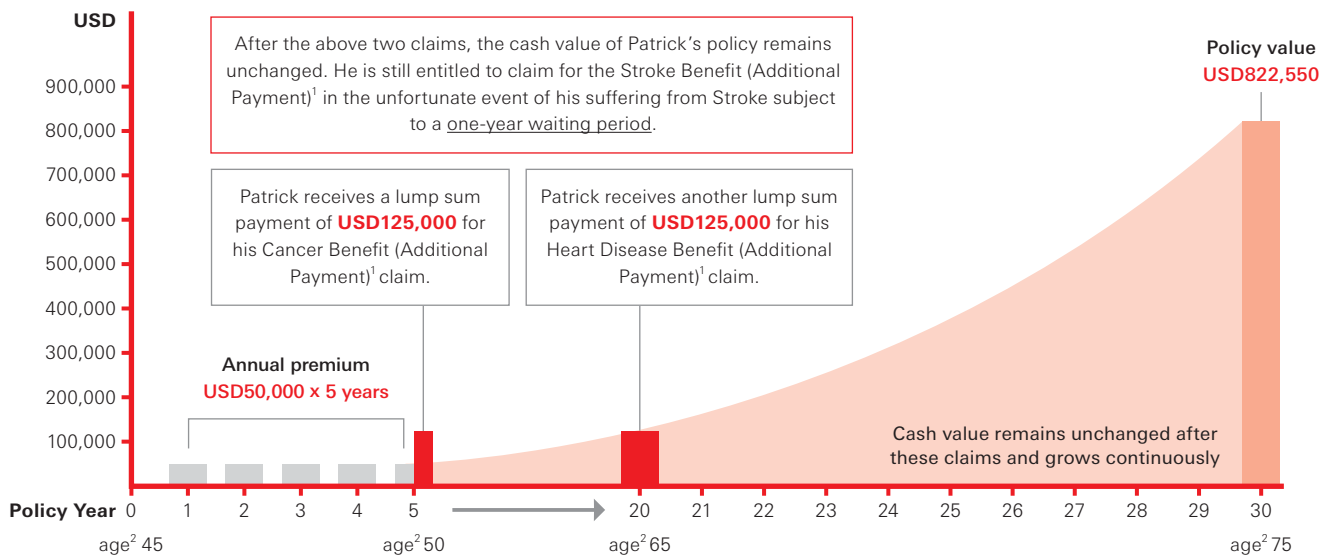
USD

900,000
800,000
700,000
600,000
500,000
400,000
300,000
200,000
100,000

After the above two claims, the cash value of Patrick's policy remains unchanged. He is still entitled to claim for the Stroke Benefit (Additional Payment)$^1$ in the unfortunate event of his suffering from Stroke subject to a one-year waiting period.

Policy value
USD822,550

Patrick receives a lump sum payment of USD125,000 for his Cancer Benefit (Additional Payment)$^1$ claim.

Patrick receives another lump sum payment of USD125,000 for his Heart Disease Benefit (Additional Payment)$^1$ claim.

Annual premium
USD50,000 x 5 years

Cash value remains unchanged after these claims and grows continuously

Policy Year 0 1 2 3 4 5 20 21 22 23 24 25 26 27 28 29 30

age$^2$ 45 age$^2$ 50 age$^2$ 65 age$^2$ 75